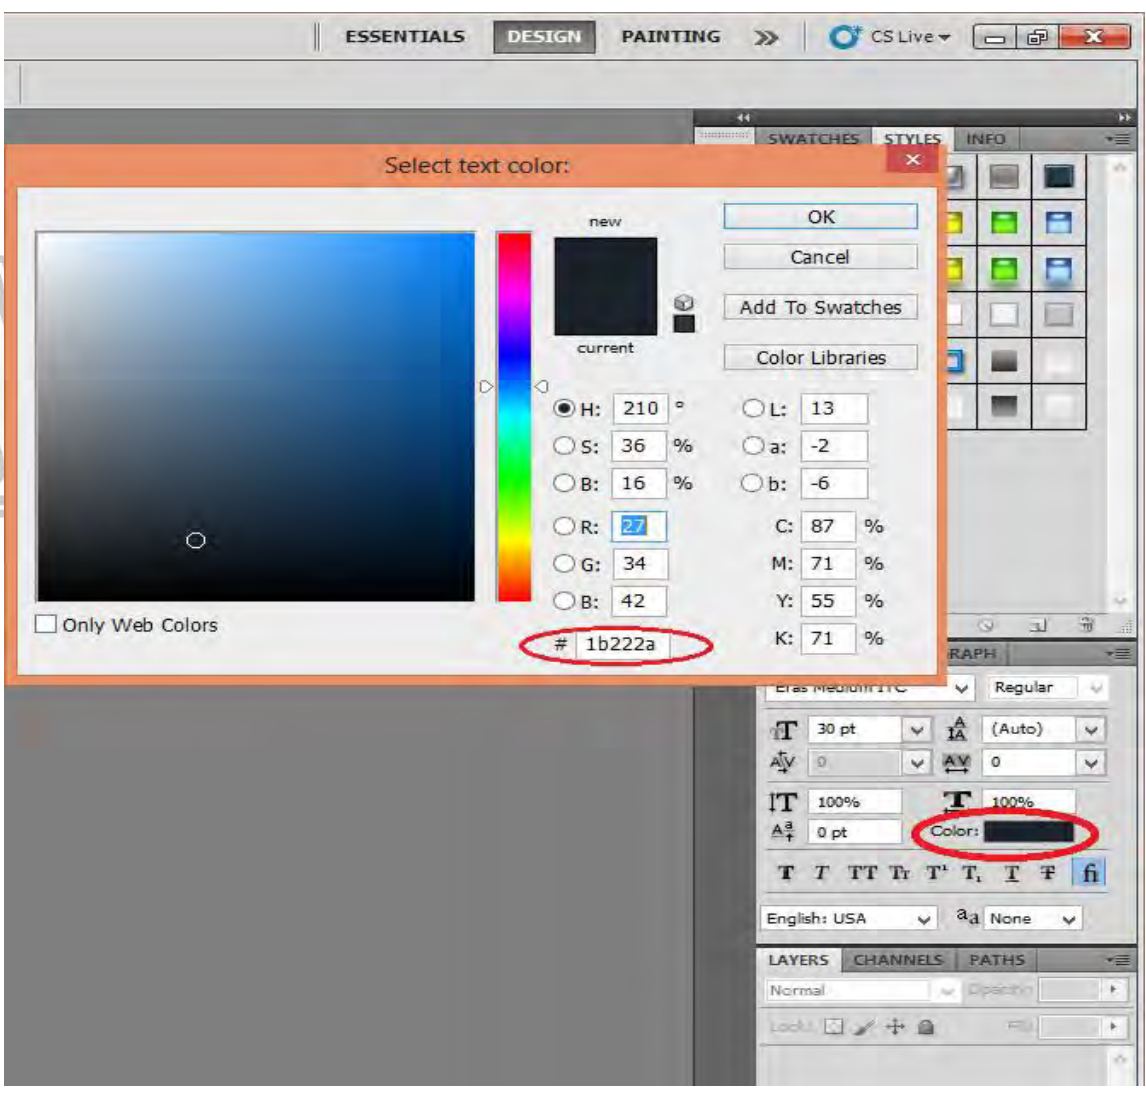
ESSENTIALS DESIGN PAINTING » CS Live

SWATCHES STYLES INFO

Select text color:

new

current

OK

Cancel

Add To Swatches

Color Libraries

H: 210 °
S: 36 %
B: 16 %
R: 27
G: 34
B: 42

L: 13
a: -2
b: -6
C: 87 %
M: 71 %
Y: 55 %
K: 71 %

Only Web Colors

# 1b222a

RAPH

Eras Medium ITC Regular

30 pt (Auto)

0 0

100% 100%

0 pt Color:

English: USA aa None

LAYERS CHANNELS PATHS

Normal Opacity

Lock: Fill